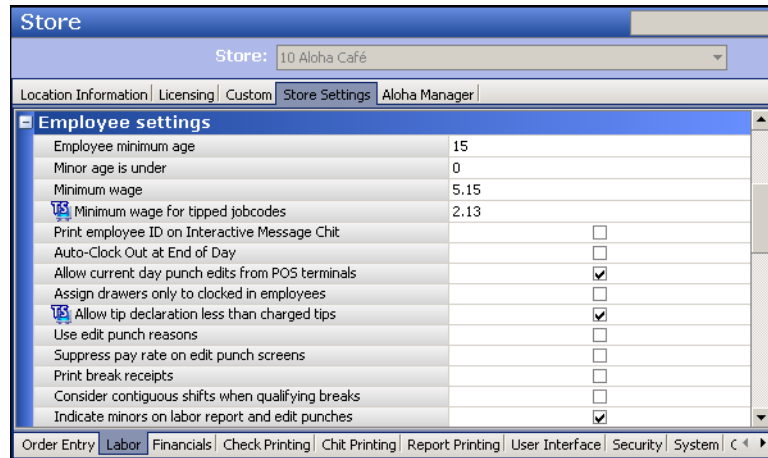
Store

Store: 10 Aloha Café

Location Information | Licensing | Custom | Store Settings | Aloha Manager

Employee settings

| | |
|---|---|
| Employee minimum age | 15 |
| Minor age is under | 0 |
| Minimum wage | 5.15 |
| Minimum wage for tipped jobcodes | 2.13 |
| Print employee ID on Interactive Message Chit | ☐ |
| Auto-Clock Out at End of Day | ☐ |
| Allow current day punch edits from POS terminals | ☑ |
| Assign drawers only to clocked in employees | ☐ |
| Allow tip declaration less than charged tips | ☑ |
| Use edit punch reasons | ☐ |
| Suppress pay rate on edit punch screens | ☐ |
| Print break receipts | ☐ |
| Consider contiguous shifts when qualifying breaks | ☐ |
| Indicate minors on labor report and edit punches | ☑ |

Order Entry | Labor | Financials | Check Printing | Chit Printing | Report Printing | User Interface | Security | System | C